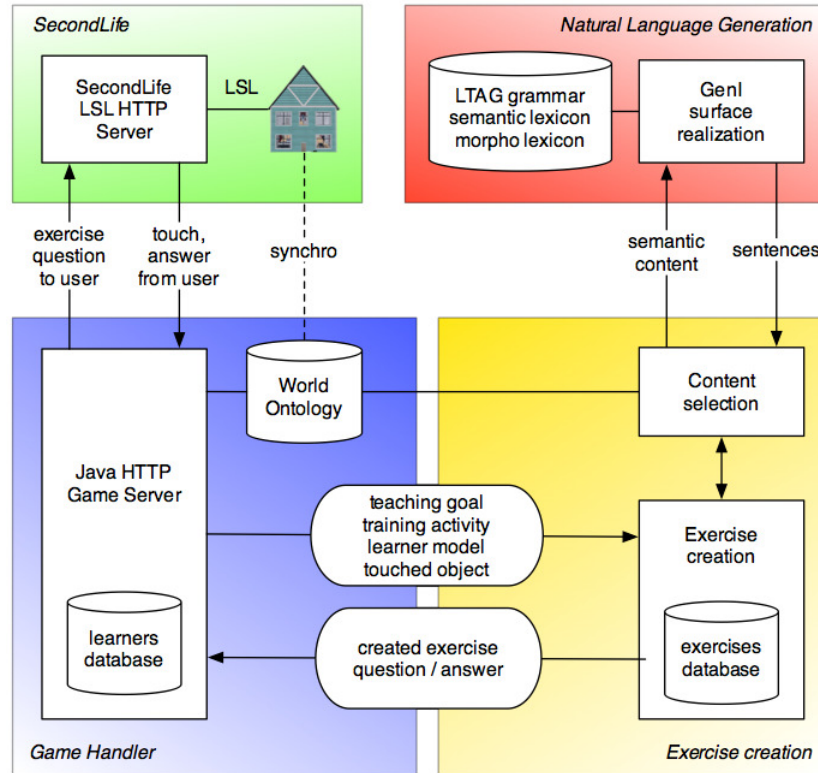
SecondLife

SecondLife LSL HTTP Server

LSL

Natural Language Generation

LTAG grammar semantic lexicon morpho lexicon

GenI surface realization

exercise question to user

touch, answer from user

synchro

semantic content

sentences

World Ontology

Content selection

Java HTTP Game Server

teaching goal training activity learner model touched object

Exercise creation

learners database

created exercise question / answer

exercises database

Game Handler

Exercise creation